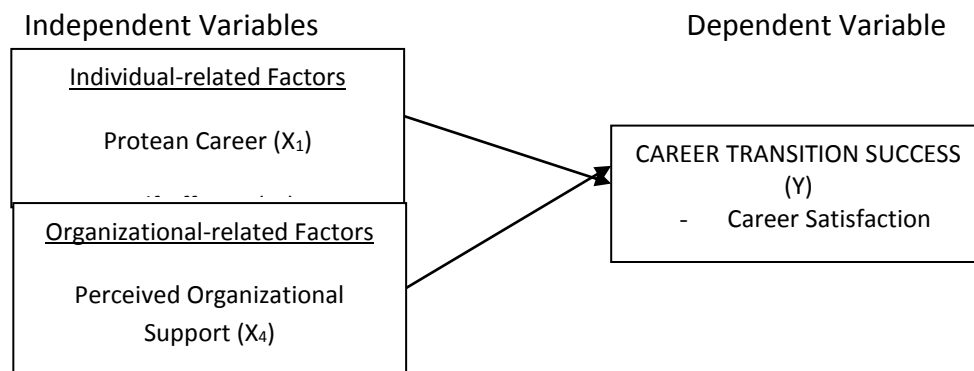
Independent Variables

Dependent Variable

Individual-related Factors

Protean Career ($X_1$)

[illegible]

Organizational-related Factors

Perceived Organizational Support ($X_4$)

CAREER TRANSITION SUCCESS (Y)

- Career Satisfaction